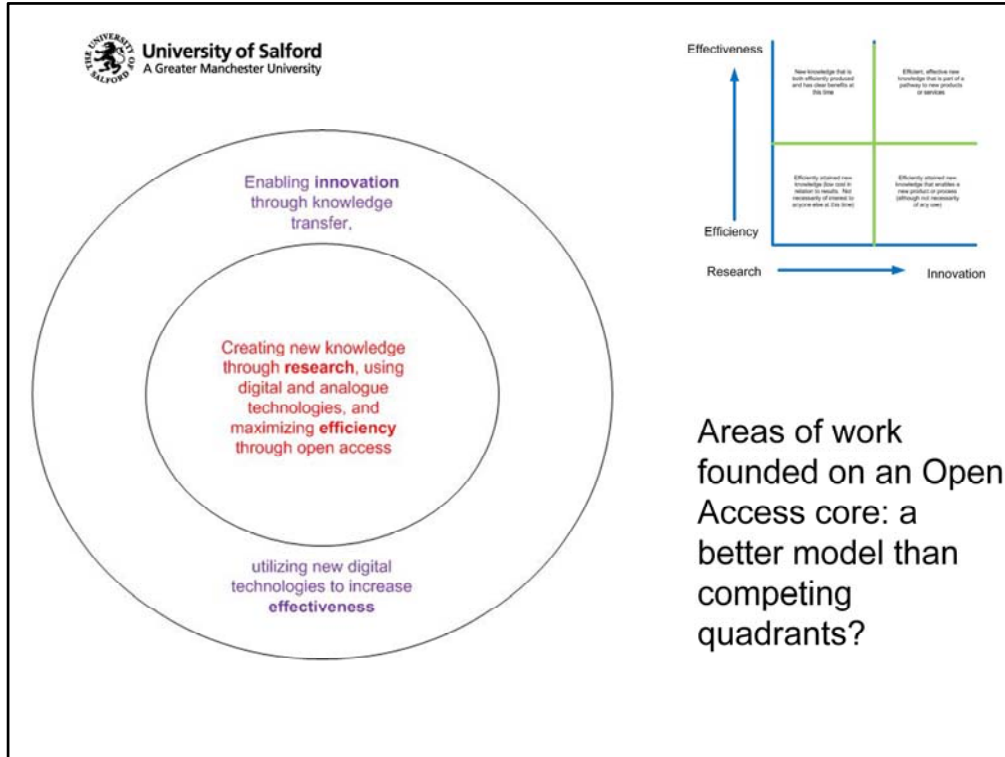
THE UNIVERSITY OF SALFORD

University of Salford
A Greater Manchester University

Enabling innovation through knowledge transfer,

Creating new knowledge through research, using digital and analogue technologies, and maximizing efficiency through open access

utilizing new digital technologies to increase effectiveness

Effectiveness

New knowledge that is both efficiently produced and has clear benefits at this time

Efficient, effective new knowledge that is part of a pathway to new products or services

Efficiently attained new knowledge (low cost in relation to results. Not necessarily of interest to anyone else at this time)

Efficiently attained new knowledge that enables a new product or process (although not necessarily of any use)

Efficiency

Research

Innovation

Areas of work founded on an Open Access core: a better model than competing quadrants?